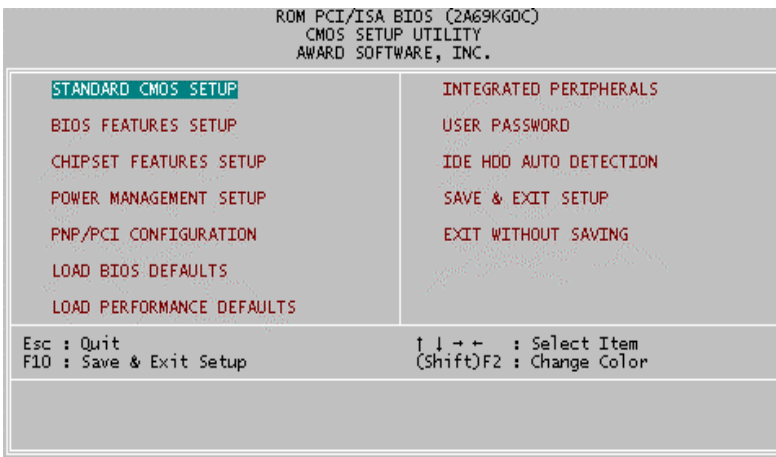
ROM PCI/ISA BIOS (2A69KG0C)
CMOS SETUP UTILITY
AWARD SOFTWARE, INC.

STANDARD CMOS SETUP

BIOS FEATURES SETUP

CHIPSET FEATURES SETUP

POWER MANAGEMENT SETUP

PNP/PCI CONFIGURATION

LOAD BIOS DEFAULTS

LOAD PERFORMANCE DEFAULTS

INTEGRATED PERIPHERALS

USER PASSWORD

IDE HDD AUTO DETECTION

SAVE & EXIT SETUP

EXIT WITHOUT SAVING

Esc : Quit
F10 : Save & Exit Setup

↑ ↓ → ← : Select Item
(Shift)F2 : Change Color